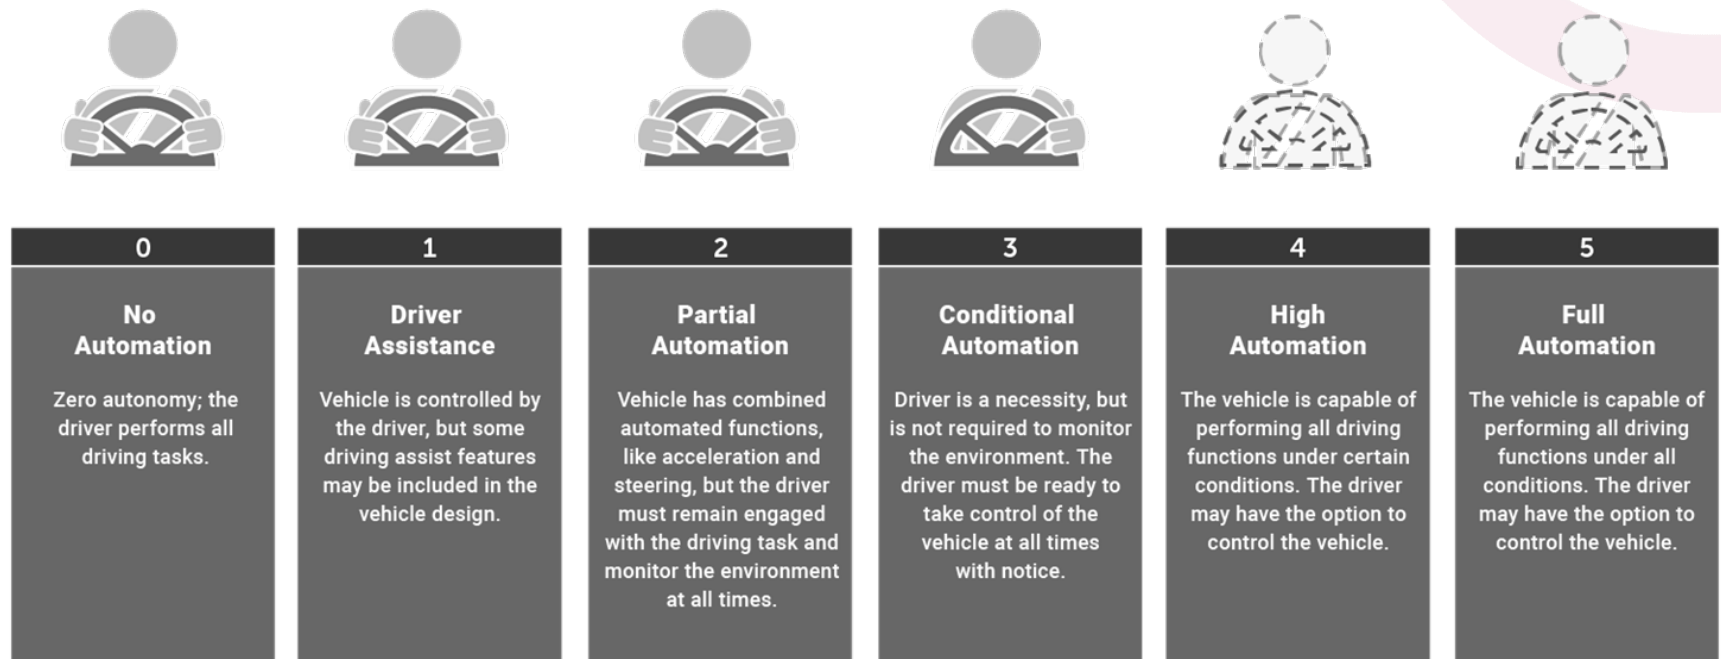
0

No Automation

Zero autonomy; the driver performs all driving tasks.

1

Driver Assistance

Vehicle is controlled by the driver, but some driving assist features may be included in the vehicle design.

2

Partial Automation

Vehicle has combined automated functions, like acceleration and steering, but the driver must remain engaged with the driving task and monitor the environment at all times.

3

Conditional Automation

Driver is a necessity, but is not required to monitor the environment. The driver must be ready to take control of the vehicle at all times with notice.

4

High Automation

The vehicle is capable of performing all driving functions under certain conditions. The driver may have the option to control the vehicle.

5

Full Automation

The vehicle is capable of performing all driving functions under all conditions. The driver may have the option to control the vehicle.